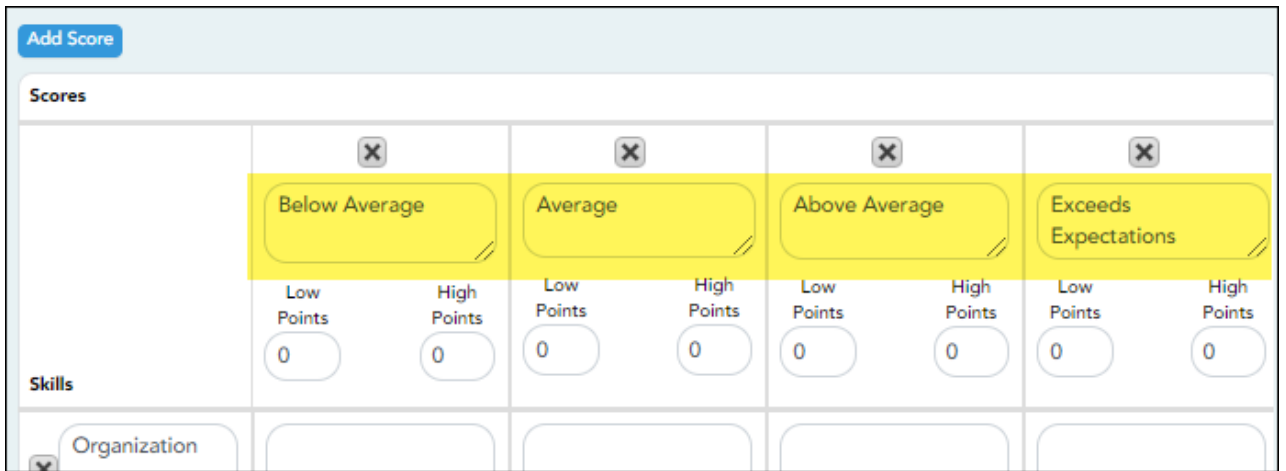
Add Score

Scores

| Skills | Below Average | Average | Above Average | Exceeds Expectations |
|---|---|---|---|---|
| | Low Points 0 High Points 0 | Low Points 0 High Points 0 | Low Points 0 High Points 0 | Low Points 0 High Points 0 |
| Organization | | | | |